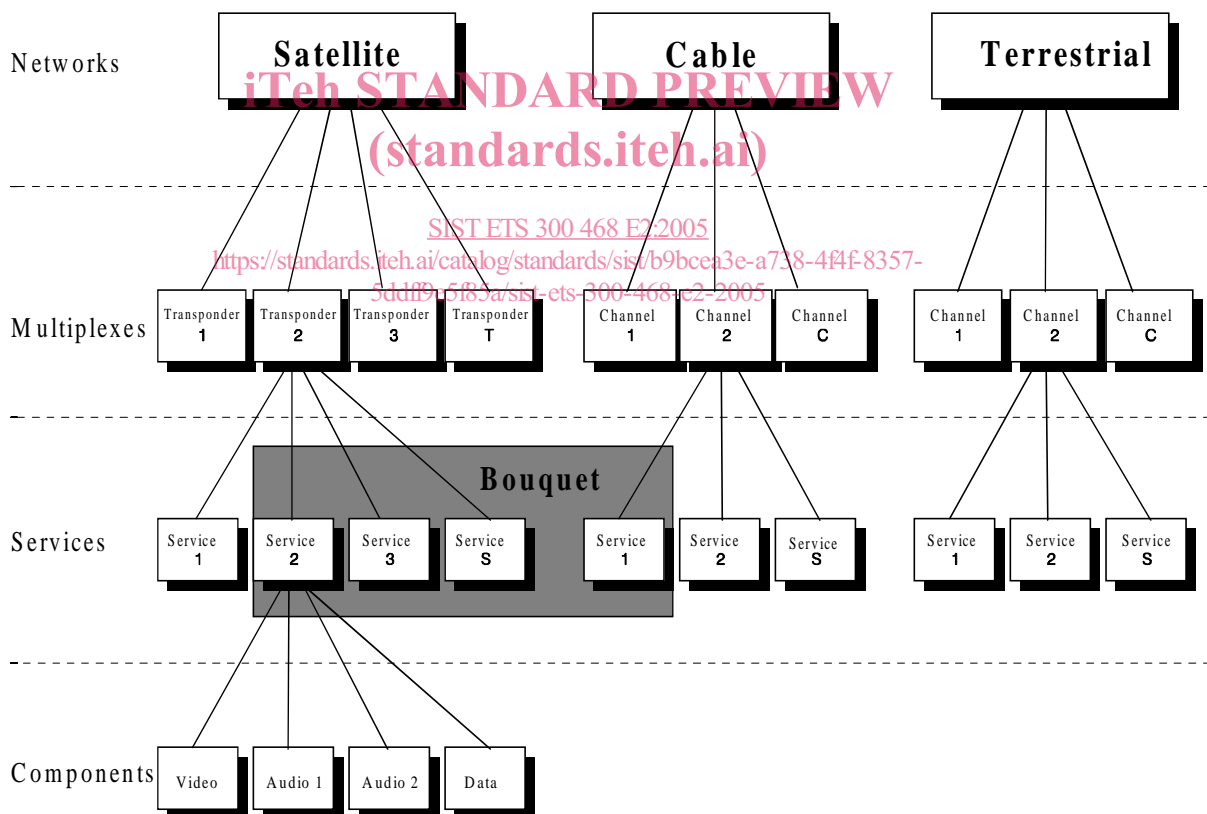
Networks

Satellite

Cable

Terrestrial

iTeh STANDARD PREVIEW
(standards.iteh.ai)

SIST ETS 300 468 E2:2005
https://standards.iteh.ai/catalog/standards/sist/b9bcea3e-a738-4f4f-8357-5ddff9a5f85a/sist-ets-300-468-e2-2005

Multiplexes

Transponder 1

Transponder 2

Transponder 3

Transponder T

Channel 1

Channel 2

Channel C

Channel 1

Channel 2

Channel C

Bouquet

Services

Service 1

Service 2

Service 3

Service S

Service 1

Service 2

Service S

Service 1

Service 2

Service S

Components

Video

Audio 1

Audio 2

Data